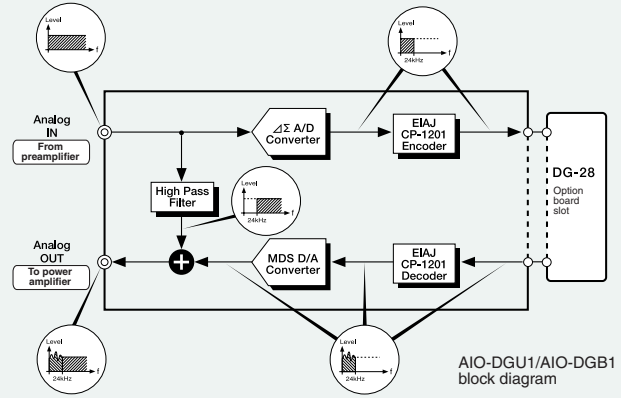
Level
f

Level
24kHz
f

Analog IN
From preamplifier

$\Delta\Sigma$ A/D Converter

EIAJ CP-1201 Encoder

DG-28
Option board slot

High Pass Filter

Level
24kHz
f

Analog OUT
To power amplifier

MDS D/A Converter

EIAJ CP-1201 Decoder

Level
24kHz
f

Level
24kHz
f

AIO-DGU1/AIO-DGB1 block diagram